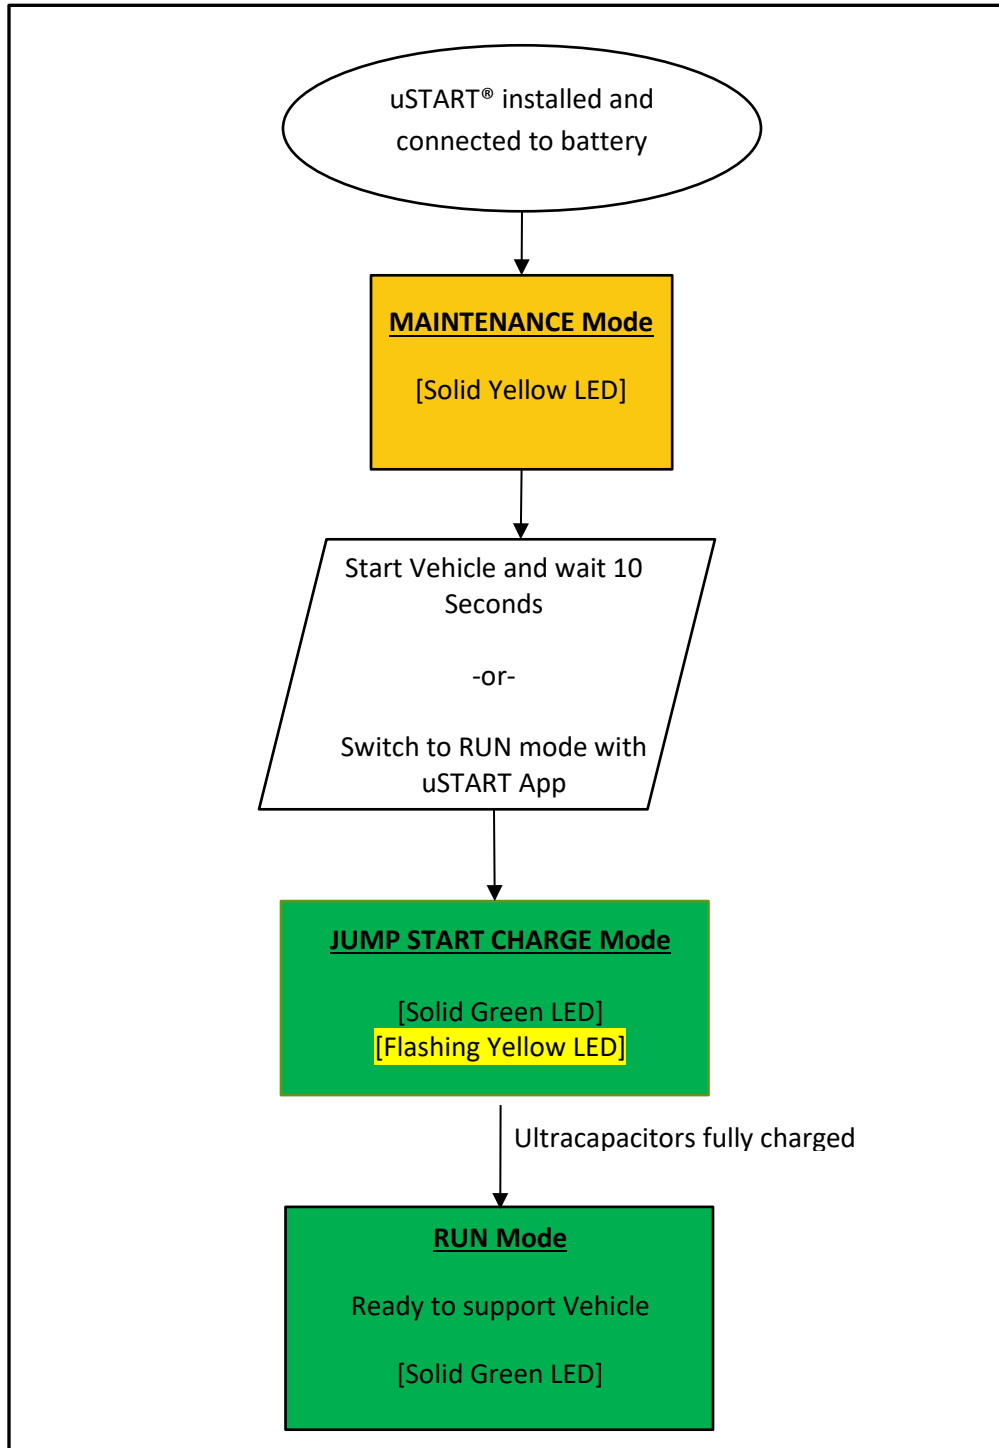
uSTART® installed and connected to battery

MAINTENANCE Mode

[Solid Yellow LED]

Start Vehicle and wait 10 Seconds

-or-

Switch to RUN mode with uSTART App

JUMP START CHARGE Mode

[Solid Green LED]
[Flashing Yellow LED]

Ultracapacitors fully charged

RUN Mode

Ready to support Vehicle

[Solid Green LED]